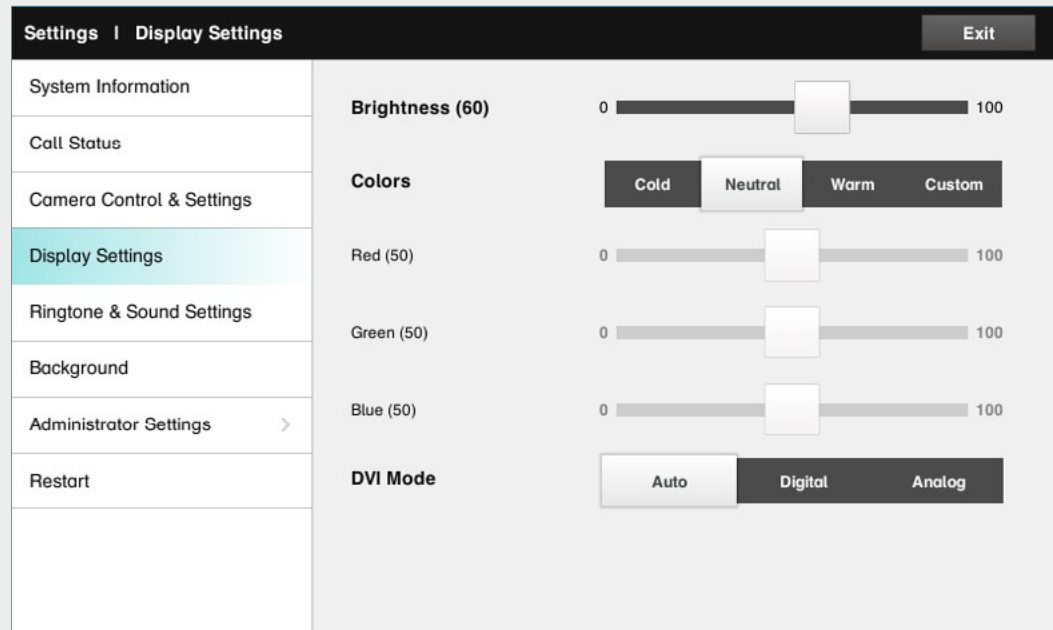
Settings | Display Settings

Exit

System Information

Call Status

Camera Control & Settings

Display Settings

Ringtone & Sound Settings

Background

Administrator Settings >

Restart

Brightness (60)

0 100

Colors

Cold Neutral Warm Custom

Red (50)

0 100

Green (50)

0 100

Blue (50)

0 100

DVI Mode

Auto Digital Analog